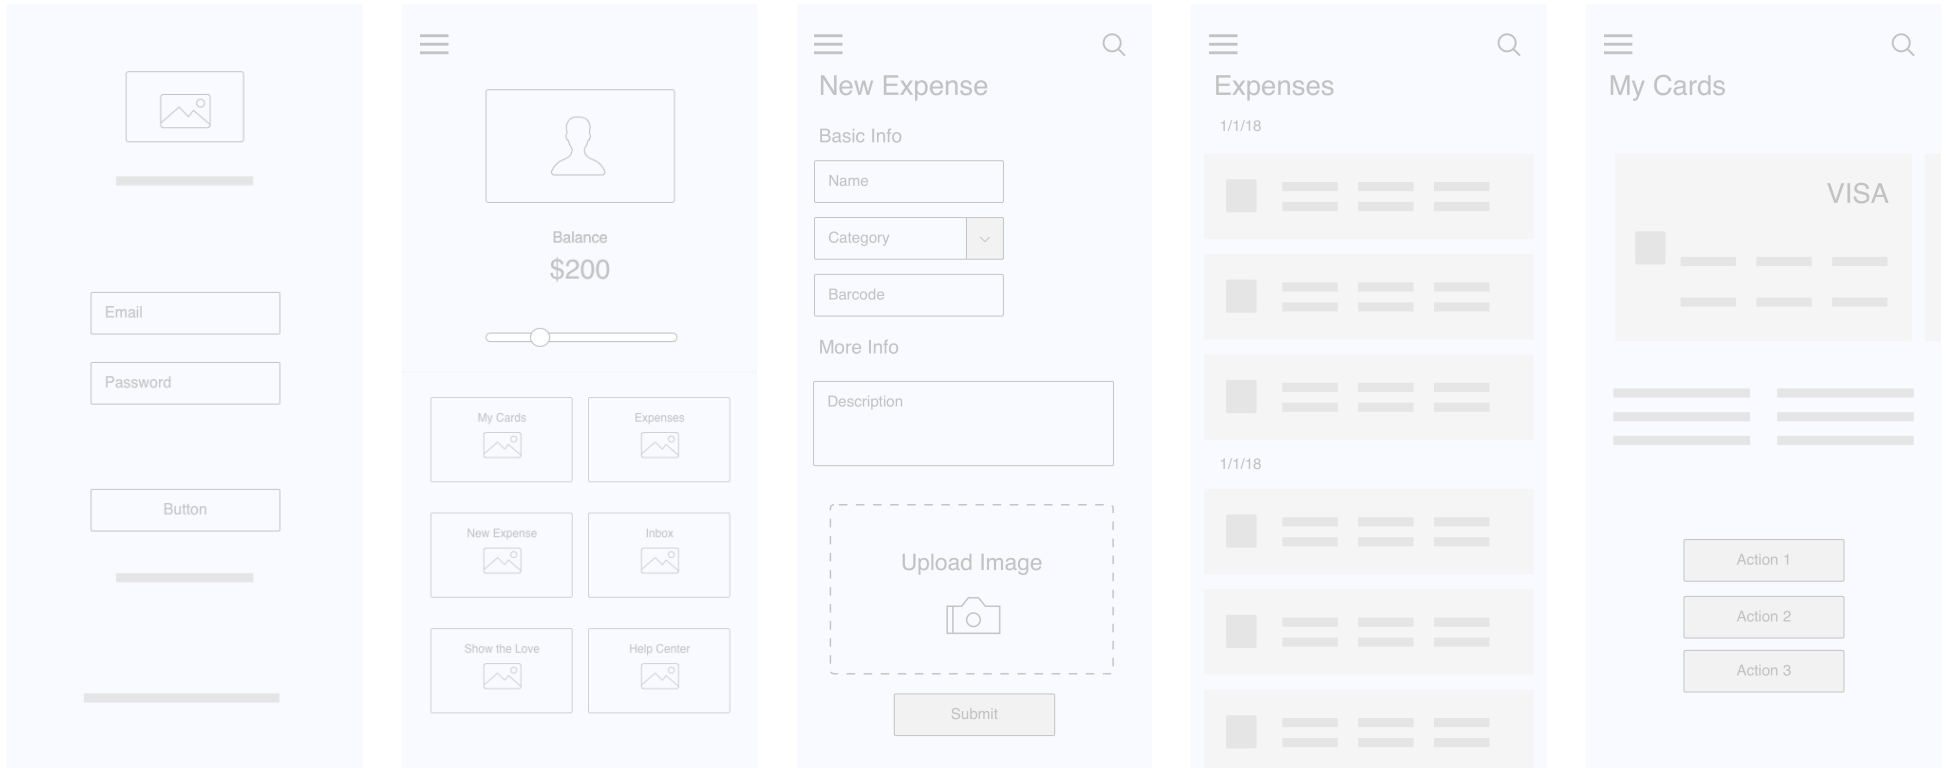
Email

Password

Button

Balance
$200

My Cards

Expenses

New Expense

Inbox

Show the Love

Help Center

New Expense

Basic Info

Name

Category

Barcode

More Info

Description

Upload Image

Submit

Expenses

1/1/18

1/1/18

My Cards

VISA

Action 1

Action 2

Action 3